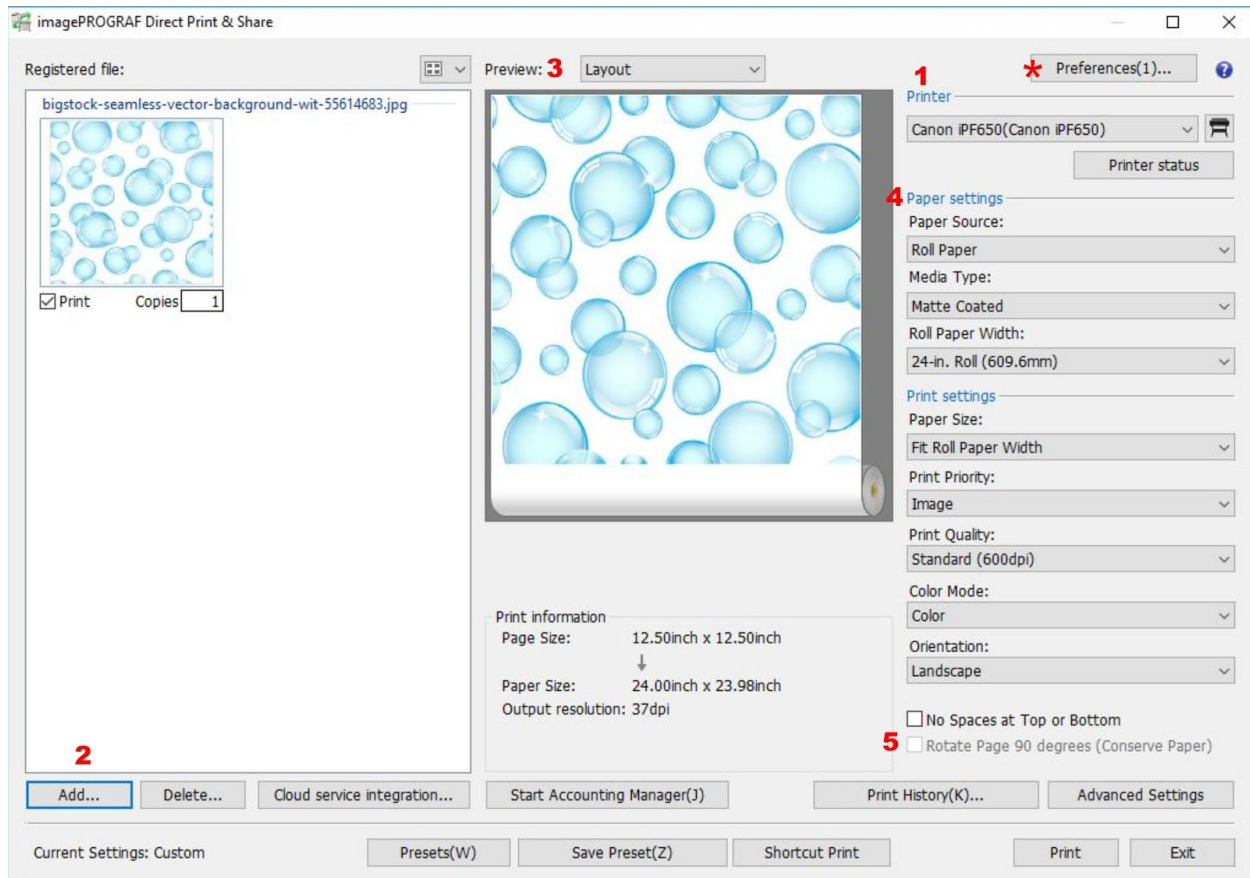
imagePROGRAF Direct Print & Share

Registered file:

bigstock-seamless-vector-background-wit-55614683.jpg

Print Copies 1

Preview: 3 Layout

* Preferences(1)...

1
Printer
Canon iPF650(Canon iPF650)
Printer status

4 Paper settings
Paper Source:
Roll Paper
Media Type:
Matte Coated
Roll Paper Width:
24-in. Roll (609.6mm)

Print settings
Paper Size:
Fit Roll Paper Width
Print Priority:
Image
Print Quality:
Standard (600dpi)
Color Mode:
Color
Orientation:
Landscape

Print information
Page Size: 12.50inch x 12.50inch
↓
Paper Size: 24.00inch x 23.98inch
Output resolution: 37dpi

No Spaces at Top or Bottom
5 Rotate Page 90 degrees (Conserve Paper)

2
Add... Delete... Cloud service integration... Start Accounting Manager(J) Print History(K)... Advanced Settings

Current Settings: Custom Presets(W) Save Preset(Z) Shortcut Print Print Exit